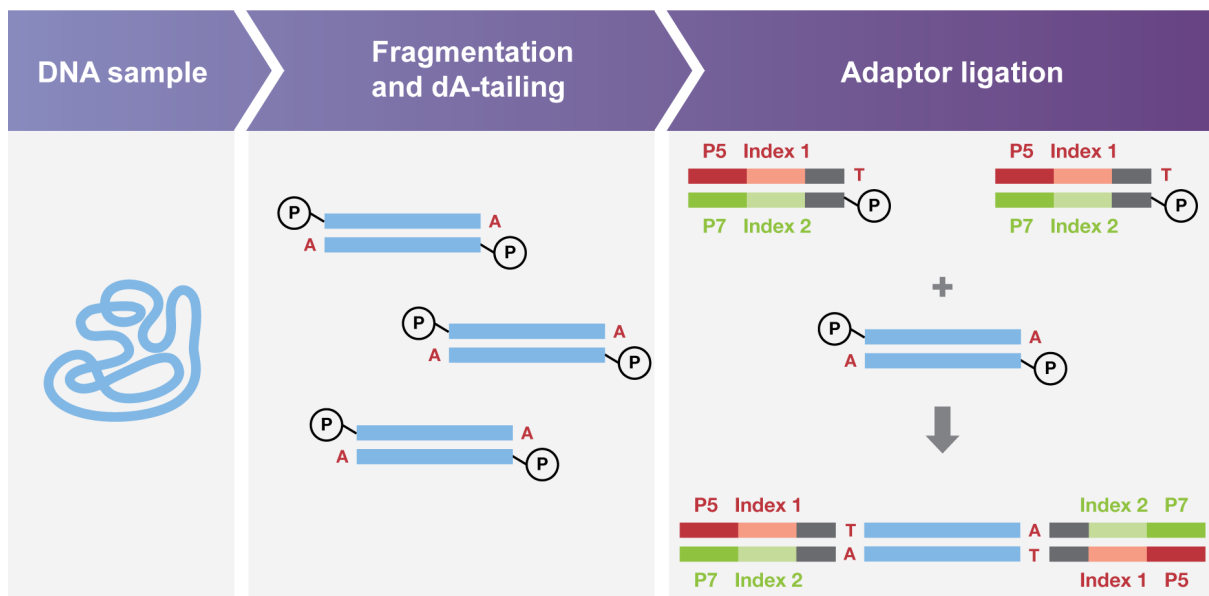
DNA sample

Fragmentation and dA-tailing

Adaptor ligation

P A
A P

P A
A P

P A
A P

P5 Index 1
T
P
P7 Index 2

P5 Index 1
T
P
P7 Index 2

+

P A
A P

P5 Index 1
T A
A T
P7 Index 2

Index 2 P7
Index 1 P5